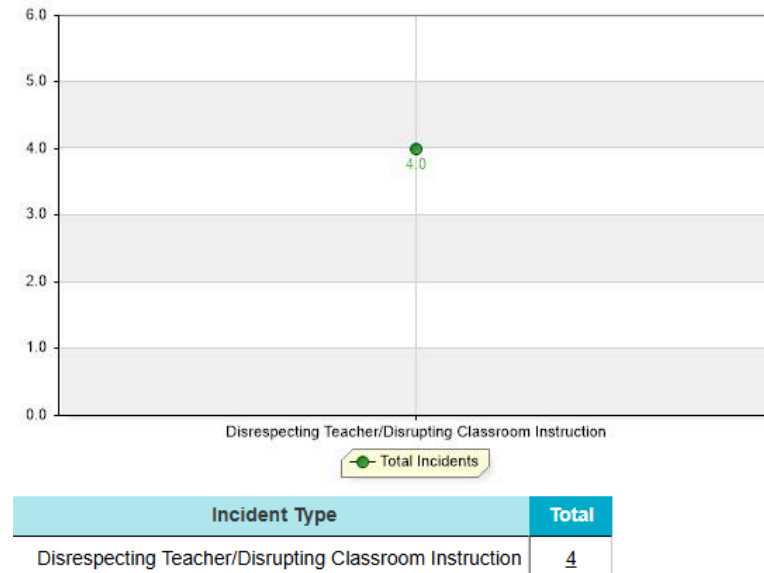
6.0
5.0
4.0
3.0
2.0
1.0
0.0

4.0

Disrespecting Teacher/Disrupting Classroom Instruction

Total Incidents

| Incident Type | Total |
|---|---|
| Disrespecting Teacher/Disrupting Classroom Instruction | 4 |